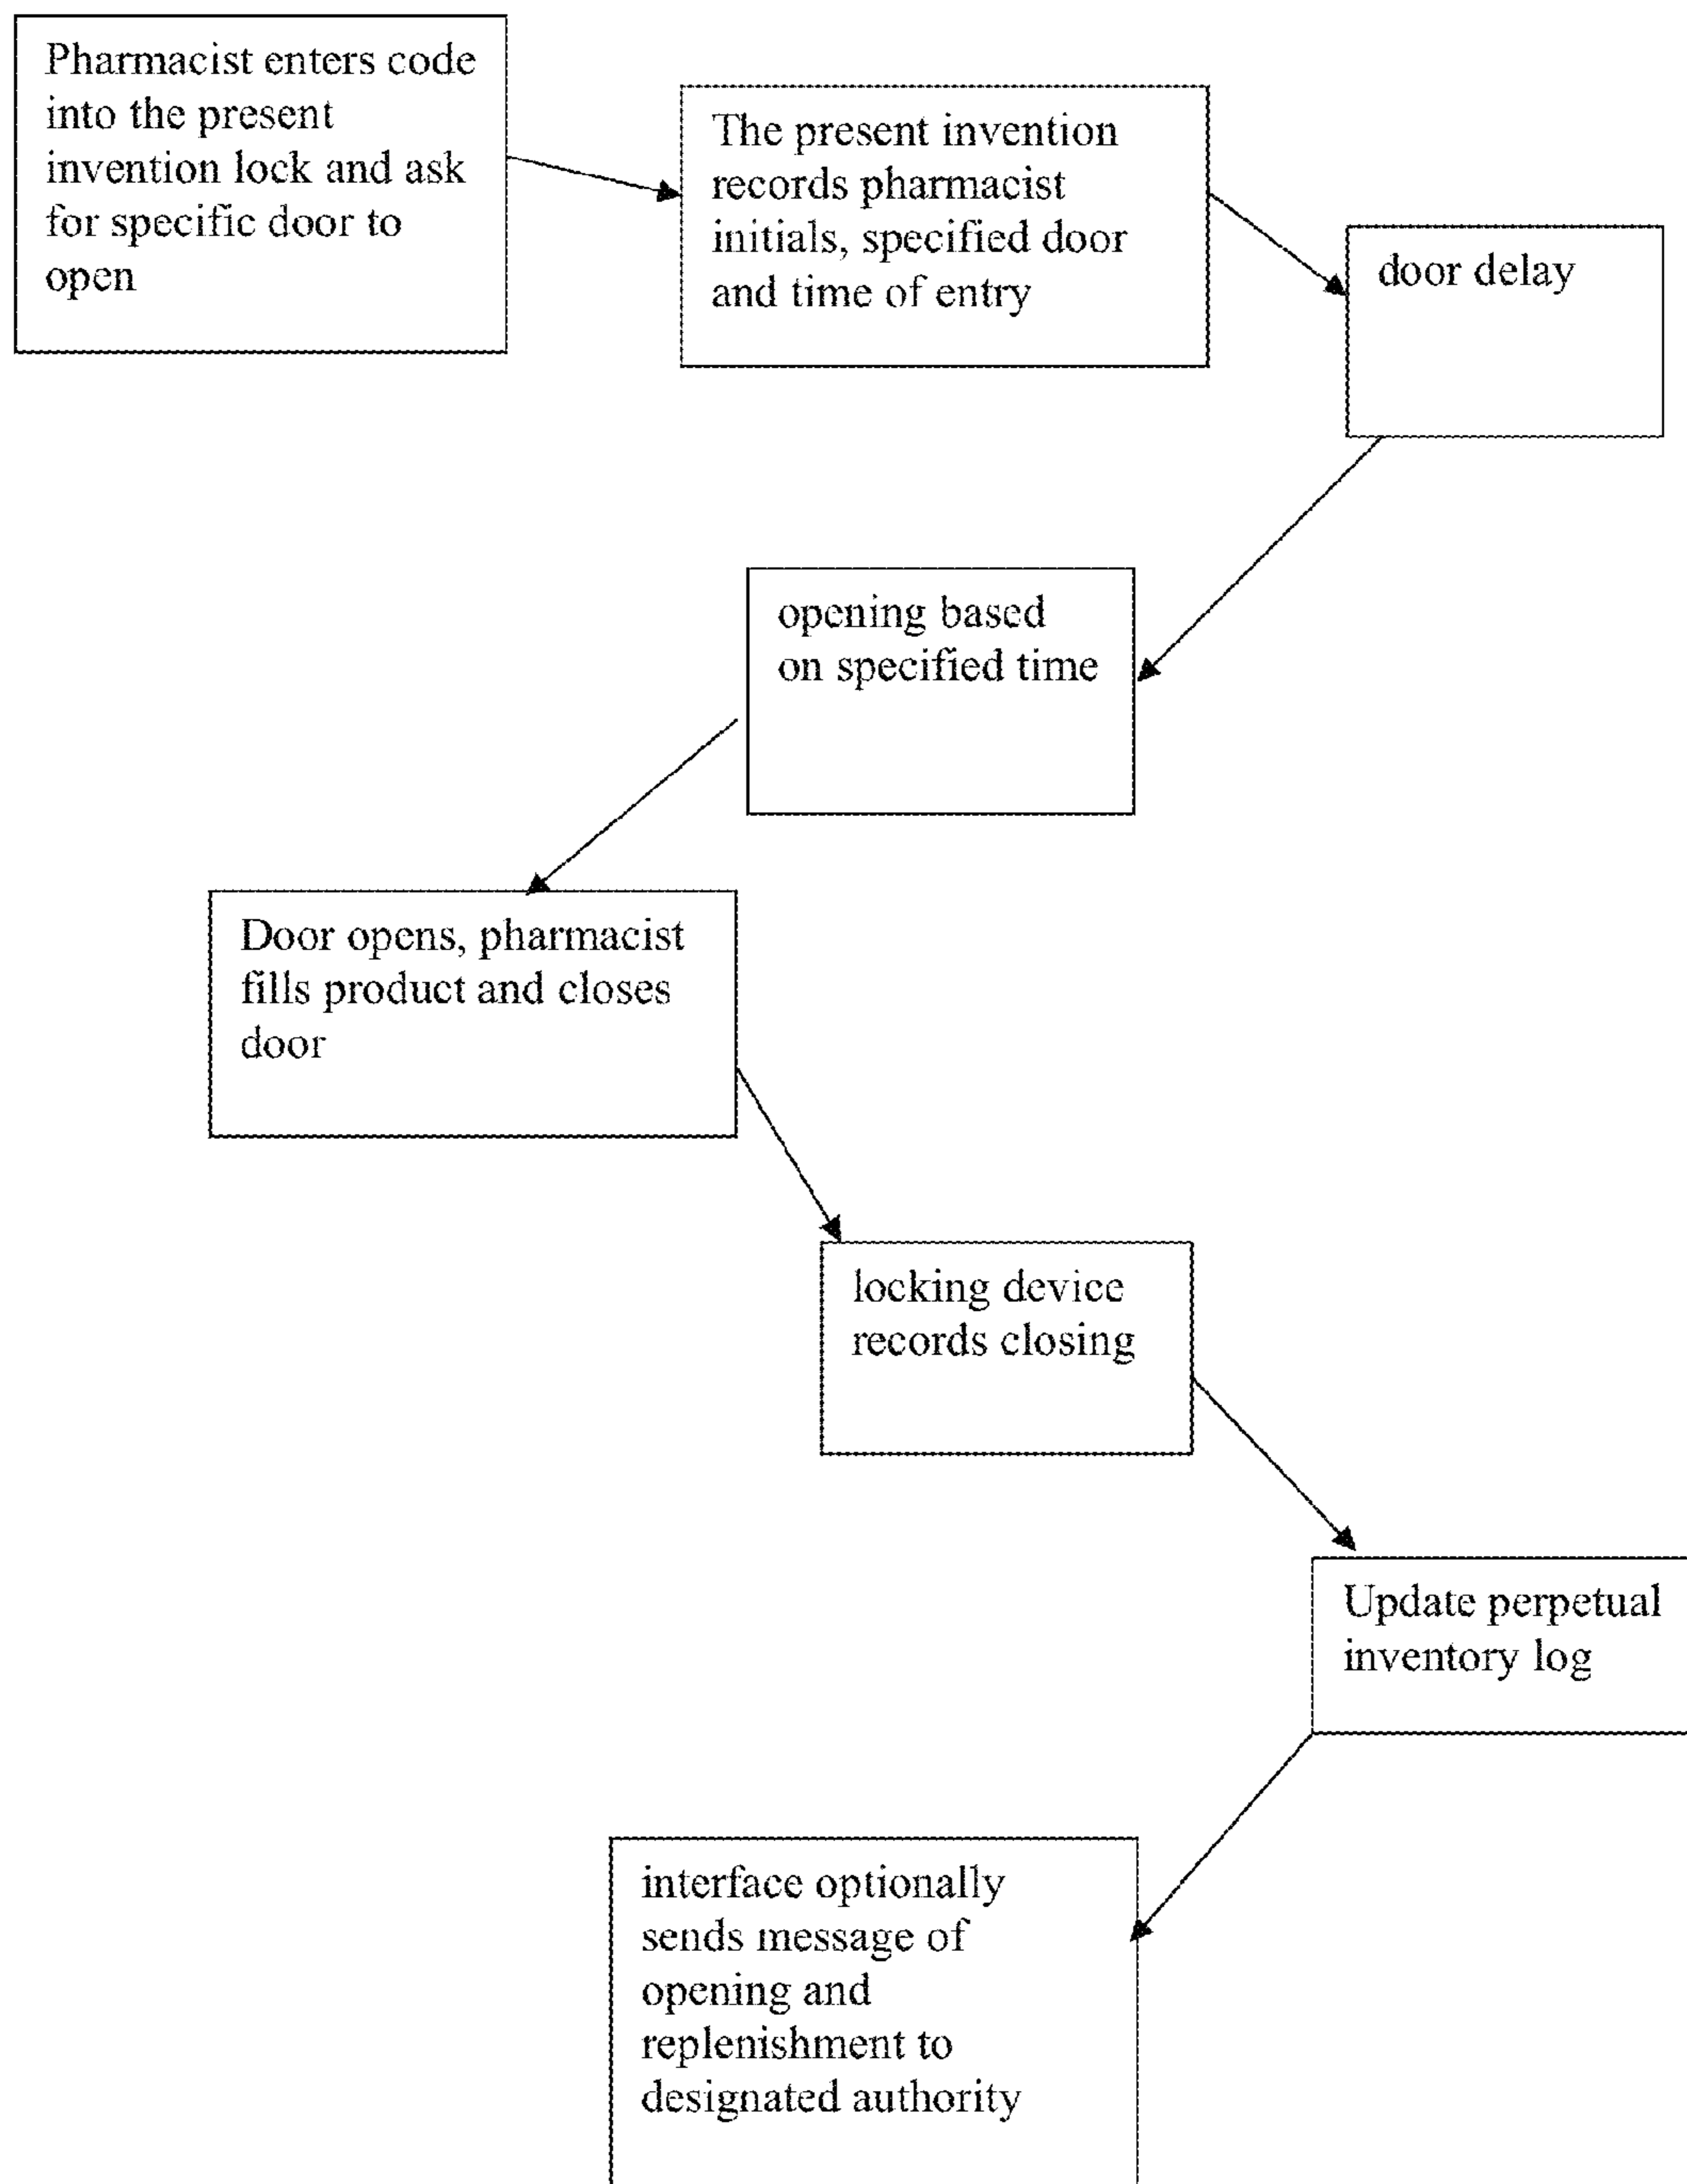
Pharmacist enters code into the present invention lock and ask for specific door to open

The present invention records pharmacist initials, specified door and time of entry

door delay

opening based on specified time

Door opens, pharmacist fills product and closes door

locking device records closing

Update perpetual inventory log

interface optionally sends message of opening and replenishment to designated authority